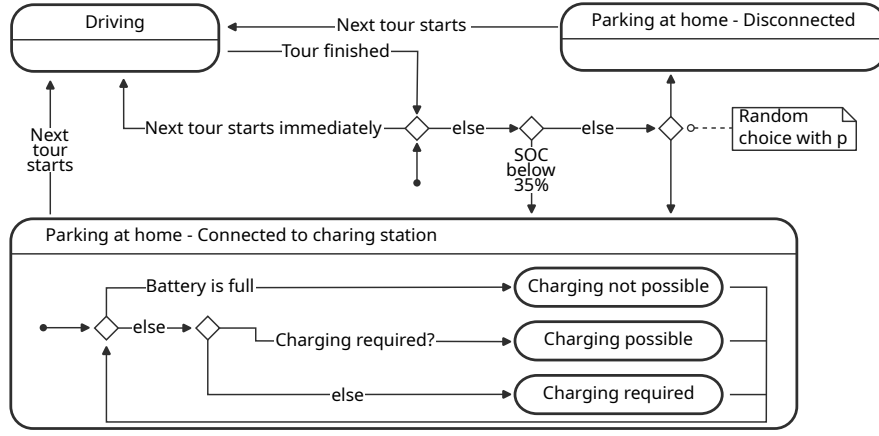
Driving

Next tour starts

Parking at home - Disconnected

Tour finished

Next tour starts

Next tour starts immediately

else

else

Random choice with p

SOC below 35%

Parking at home - Connected to charing station

Battery is full

Charging not possible

else

Charging required?

Charging possible

else

Charging required